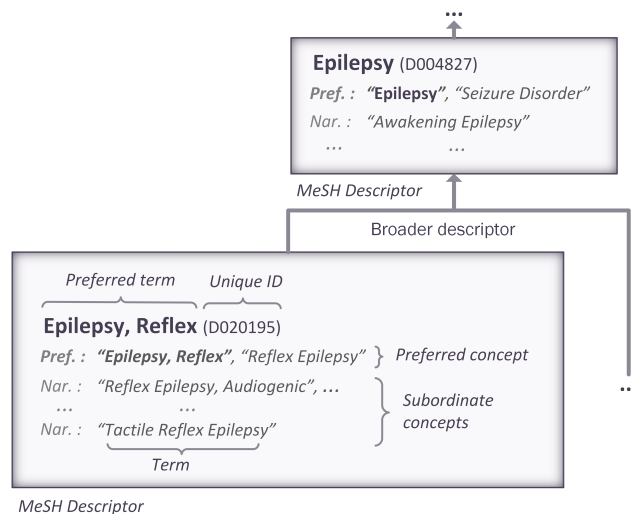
...

**Epilepsy** (D004827)
Pref. : **"Epilepsy"**, "Seizure Disorder"
Nar. : "Awakening Epilepsy"
... ...

MeSH Descriptor

Broader descriptor

Preferred term
Unique ID

**Epilepsy, Reflex** (D020195)
Pref. : **"Epilepsy, Reflex"**, "Reflex Epilepsy"
Preferred concept
Nar. : "Reflex Epilepsy, Audiogenic", ...
... ...
Nar. : "Tactile Reflex Epilepsy"
Subordinate concepts
Term

MeSH Descriptor

..